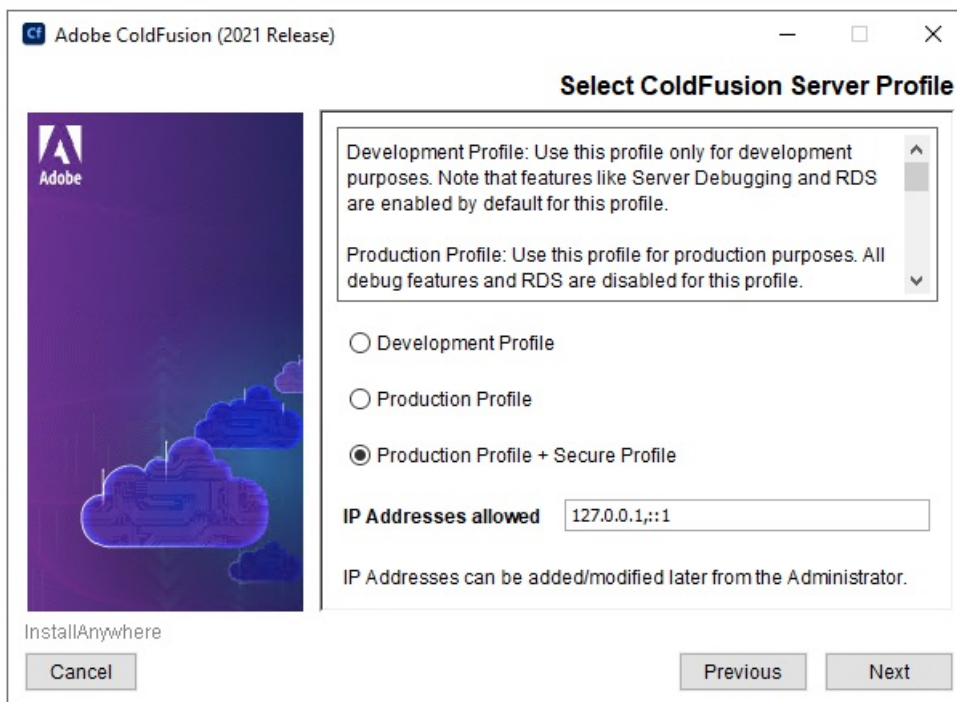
Cf Adobe ColdFusion (2021 Release)

Select ColdFusion Server Profile

Adobe

Development Profile: Use this profile only for development purposes. Note that features like Server Debugging and RDS are enabled by default for this profile.

Production Profile: Use this profile for production purposes. All debug features and RDS are disabled for this profile.

Development Profile

Production Profile

Production Profile + Secure Profile

IP Addresses allowed 127.0.0.1,::1

IP Addresses can be added/modified later from the Administrator.

InstallAnywhere

Cancel

Previous

Next